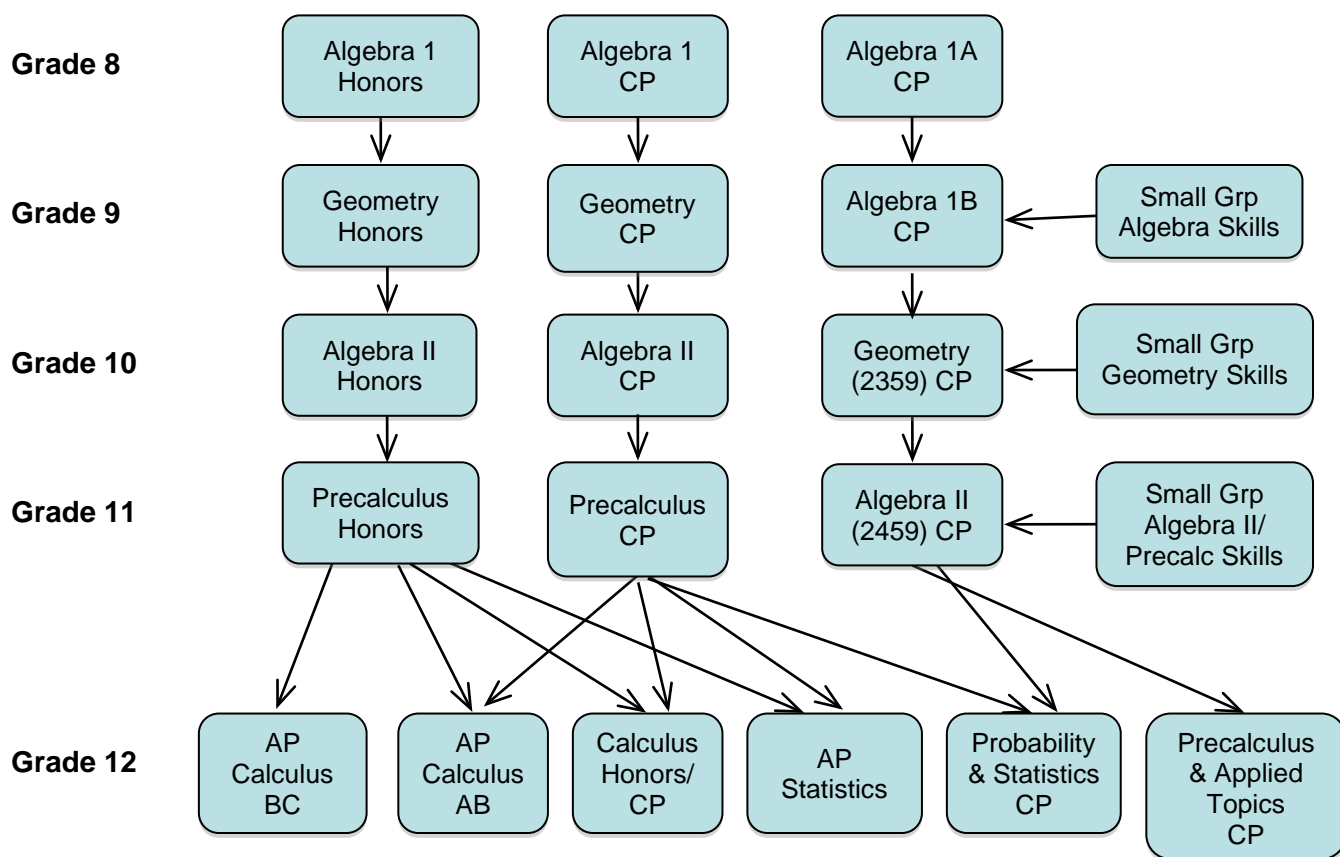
Grade 8

Algebra 1 Honors

Algebra 1 CP

Algebra 1A CP

Grade 9

Geometry Honors

Geometry CP

Algebra 1B CP

Small Grp Algebra Skills

Grade 10

Algebra II Honors

Algebra II CP

Geometry (2359) CP

Small Grp Geometry Skills

Grade 11

Precalculus Honors

Precalculus CP

Algebra II (2459) CP

Small Grp Algebra II/ Precalc Skills

Grade 12

AP Calculus BC

AP Calculus AB

Calculus Honors/ CP

AP Statistics

Probability & Statistics CP

Precalculus & Applied Topics CP